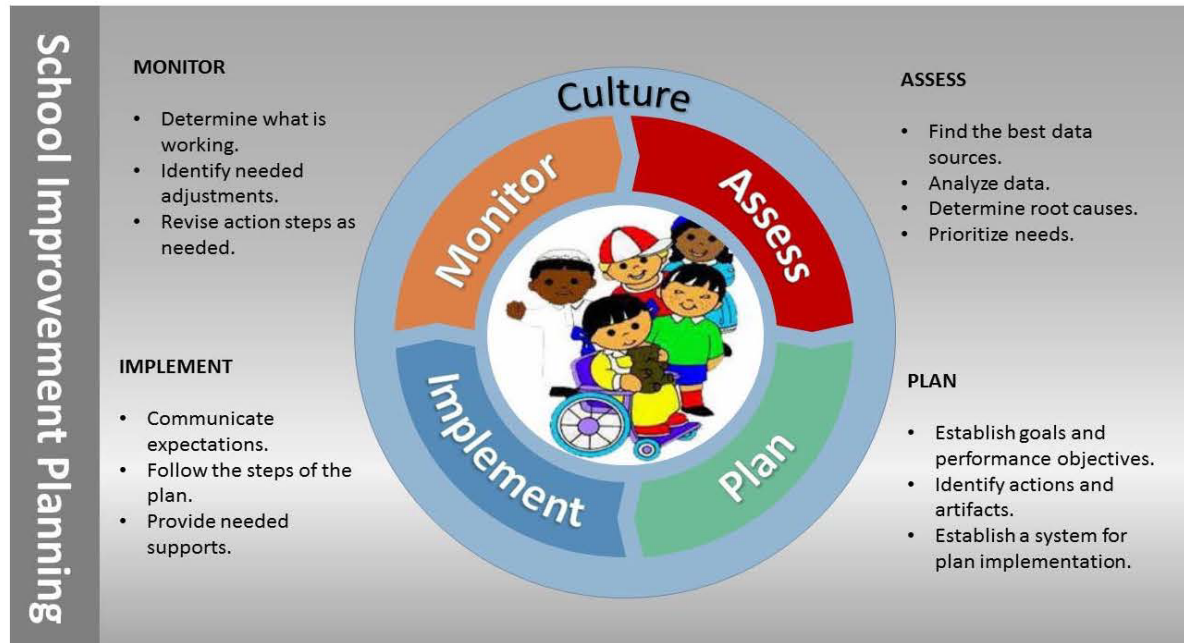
School Improvement Planning

MONITOR

- Determine what is working.
- Identify needed adjustments.
- Revise action steps as needed.

Culture

Monitor

Assess

Implement

Plan

ASSESS

- Find the best data sources.
- Analyze data.
- Determine root causes.
- Prioritize needs.

IMPLEMENT

- Communicate expectations.
- Follow the steps of the plan.
- Provide needed supports.

PLAN

- Establish goals and performance objectives.
- Identify actions and artifacts.
- Establish a system for plan implementation.